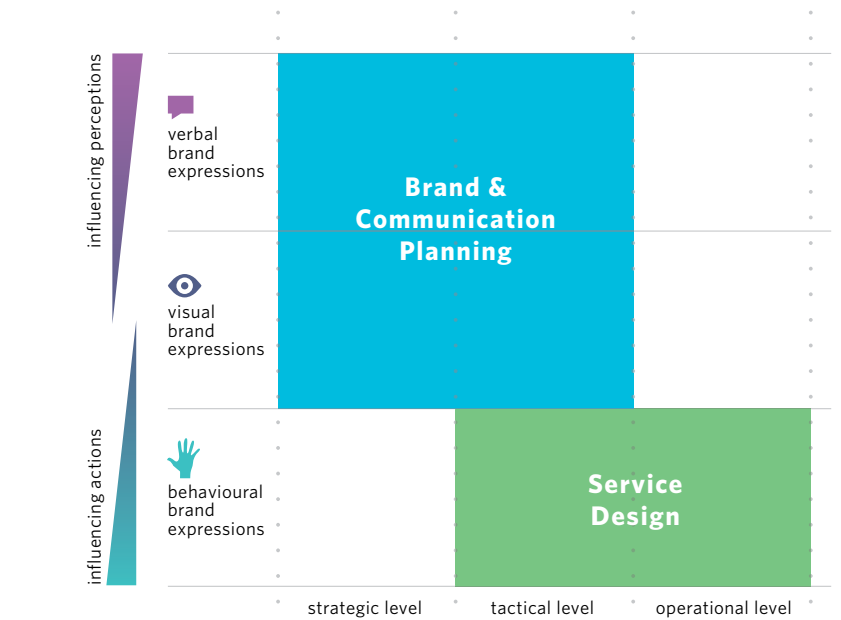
influencing perceptions

influencing actions

verbal brand expressions

visual brand expressions

behavioural brand expressions

Brand & Communication Planning

Service Design

strategic level

tactical level

operational level